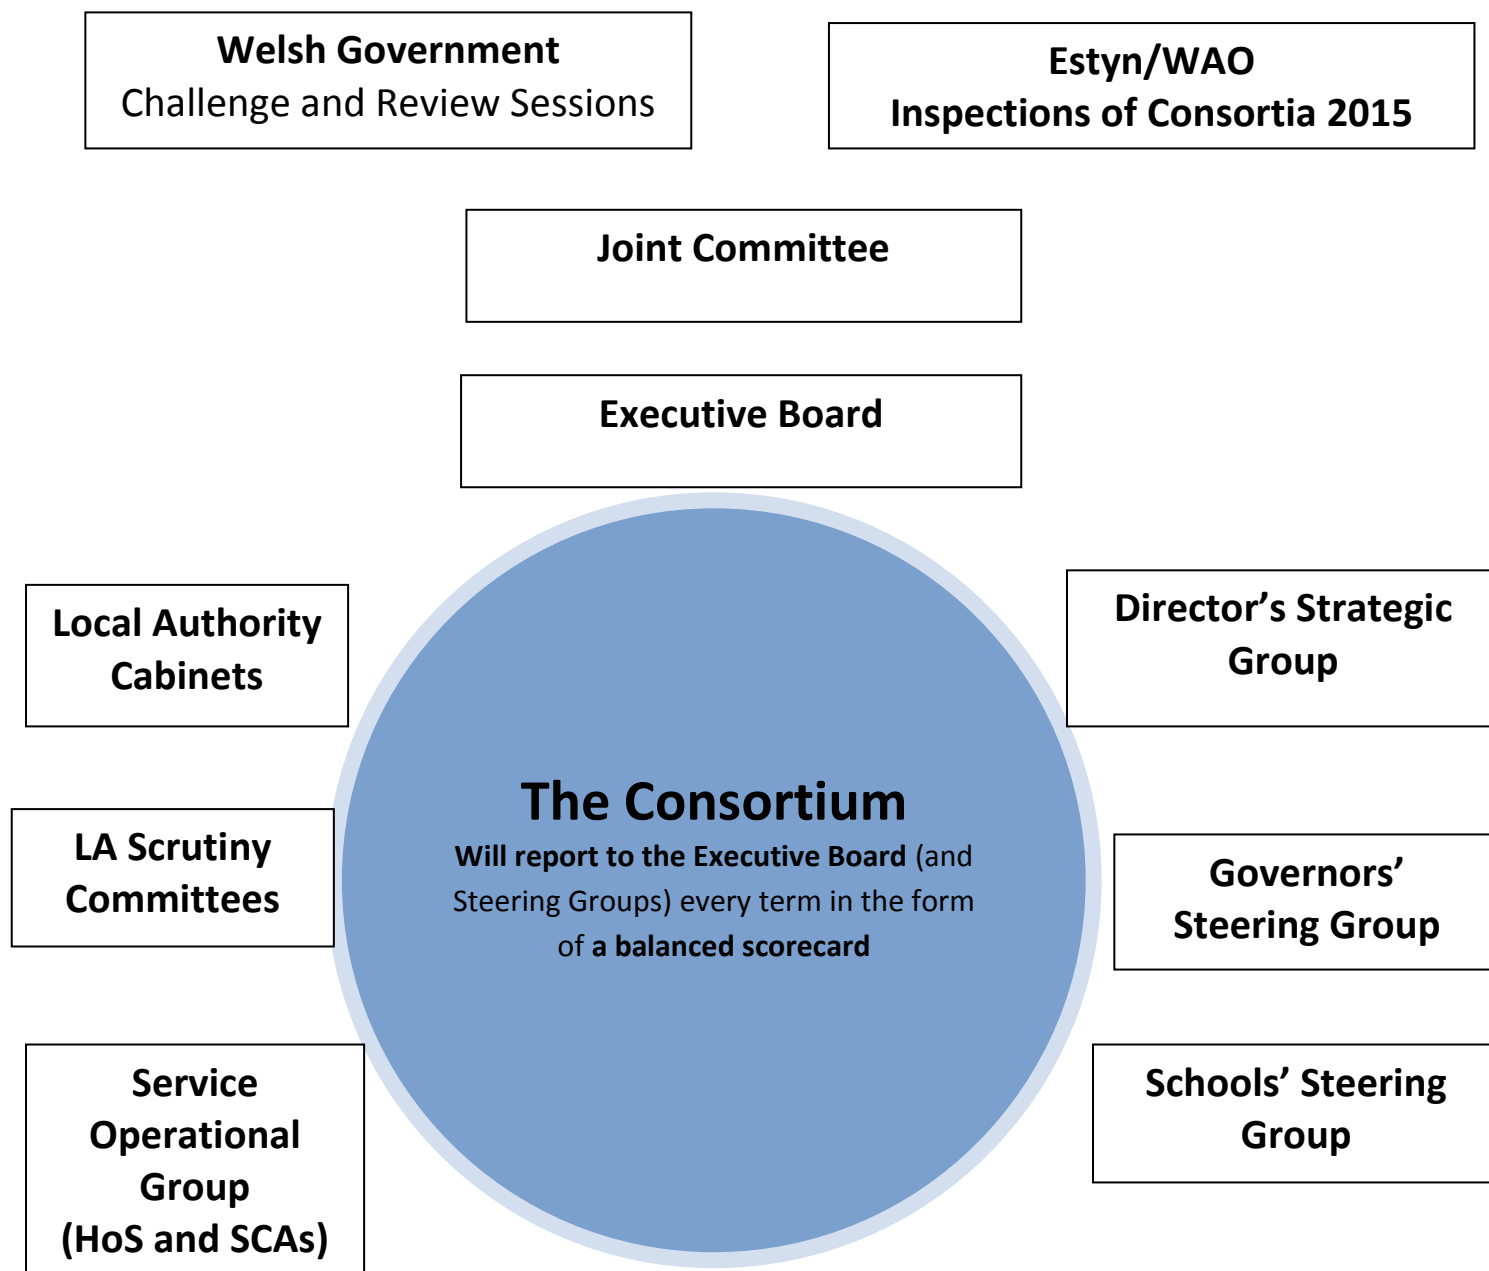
Welsh Government
Challenge and Review Sessions

Estyn/WAO
Inspections of Consortia 2015

Joint Committee

Executive Board

Local Authority Cabinets

Director's Strategic Group

The Consortium
Will report to the Executive Board (and Steering Groups) every term in the form of a balanced scorecard

LA Scrutiny Committees

Governors' Steering Group

Service Operational Group (HoS and SCAs)

Schools' Steering Group